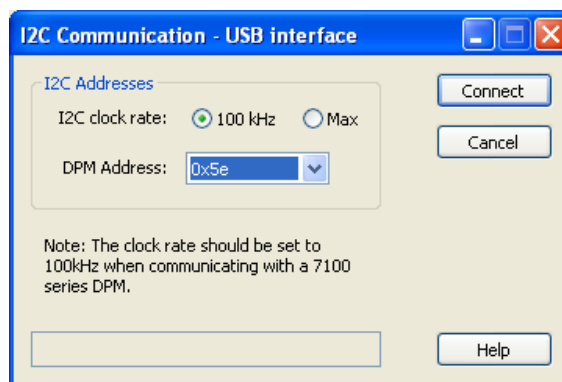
I2C Communication - USB interface

I2C Addresses

I2C clock rate: 100 kHz Max

DPM Address: 0x5e

Connect

Cancel

Note: The clock rate should be set to 100kHz when communicating with a 7100 series DPM.

Help